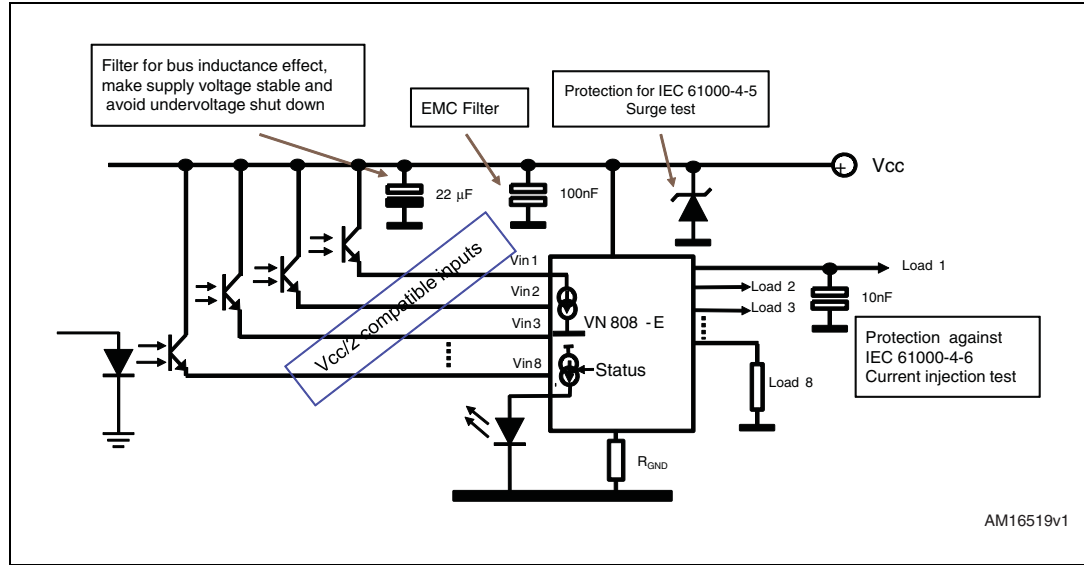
Filter for bus inductance effect, make supply voltage stable and avoid undervoltage shut down

EMC Filter

Protection for IEC 61000-4-5 Surge test

Vcc

22 µF

100nF

Vcc/2 compatible inputs

Vin1

Vin2

Vin3

Vin8

VN 808 -E

Status

Load 1

Load 2

Load 3

10nF

Protection against IEC 61000-4-6 Current injection test

Load 8

$R_{GND}$

AM16519v1